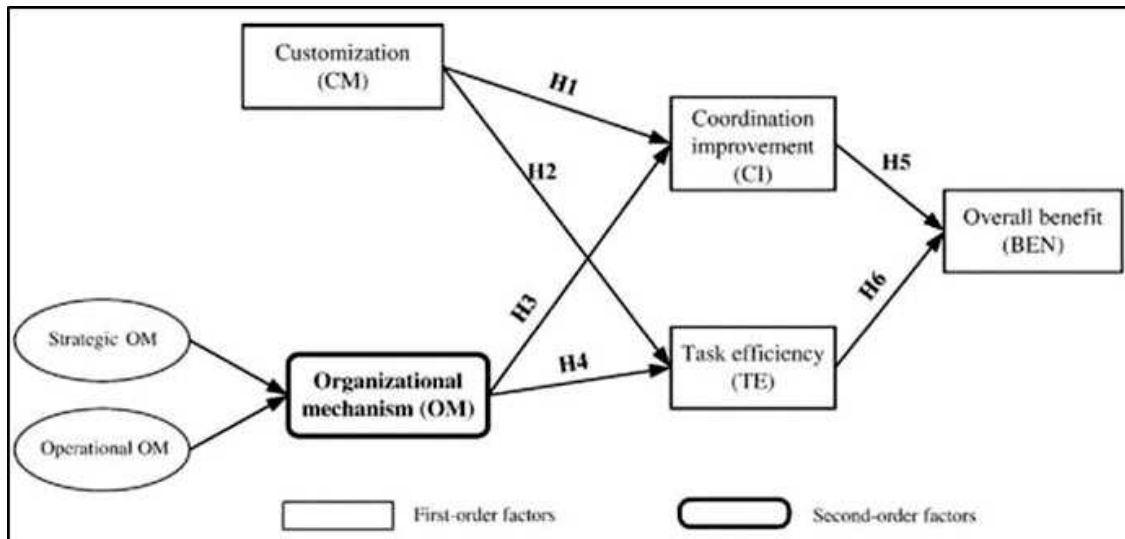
Customization (CM)

H1

H2

Coordination improvement (CI)

H5

Overall benefit (BEN)

H6

H3

Strategic OM

Operational OM

Organizational mechanism (OM)

H4

Task efficiency (TE)

First-order factors

Second-order factors